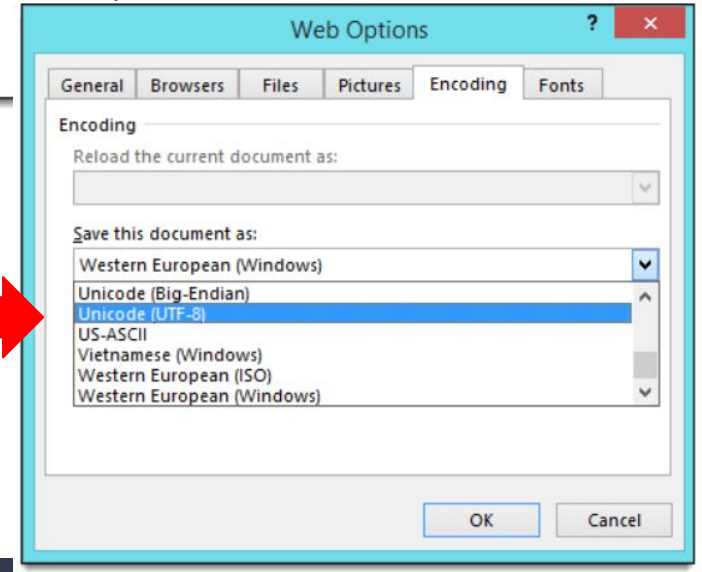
Web Options

?

×

General

Browsers

Files

Pictures

Encoding

Fonts

Encoding

Reload the current document as:

Save this document as:

Western European (Windows)

Unicode (Big-Endian)

Unicode (UTF-8)

US-ASCII

Vietnamese (Windows)

Western European (ISO)

Western European (Windows)

OK

Cancel